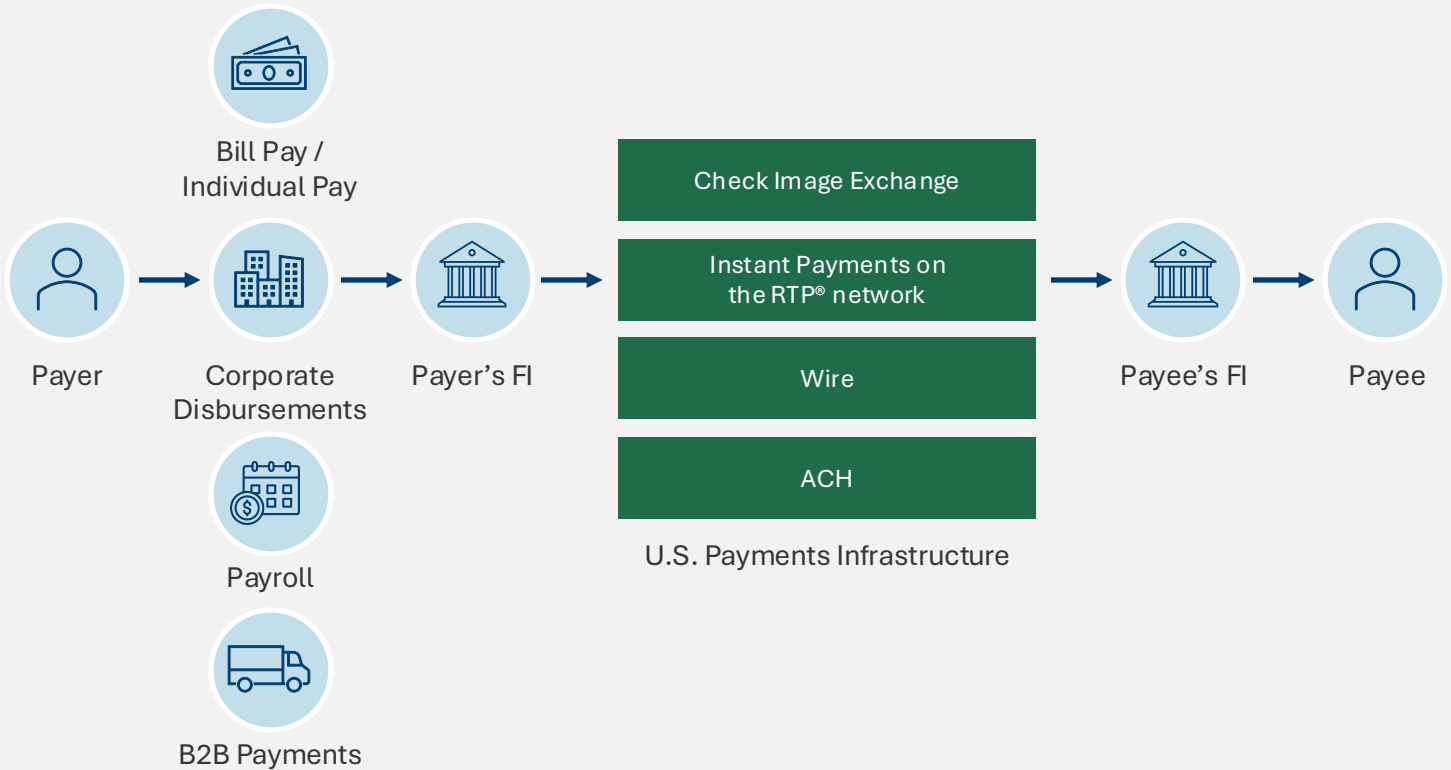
Bill Pay / Individual Pay

Payer

Corporate Disbursements

Payer's FI

Check Image Exchange

Instant Payments on the RTP® network

Wire

ACH

U.S. Payments Infrastructure

Payee's FI

Payee

Payroll

B2B Payments